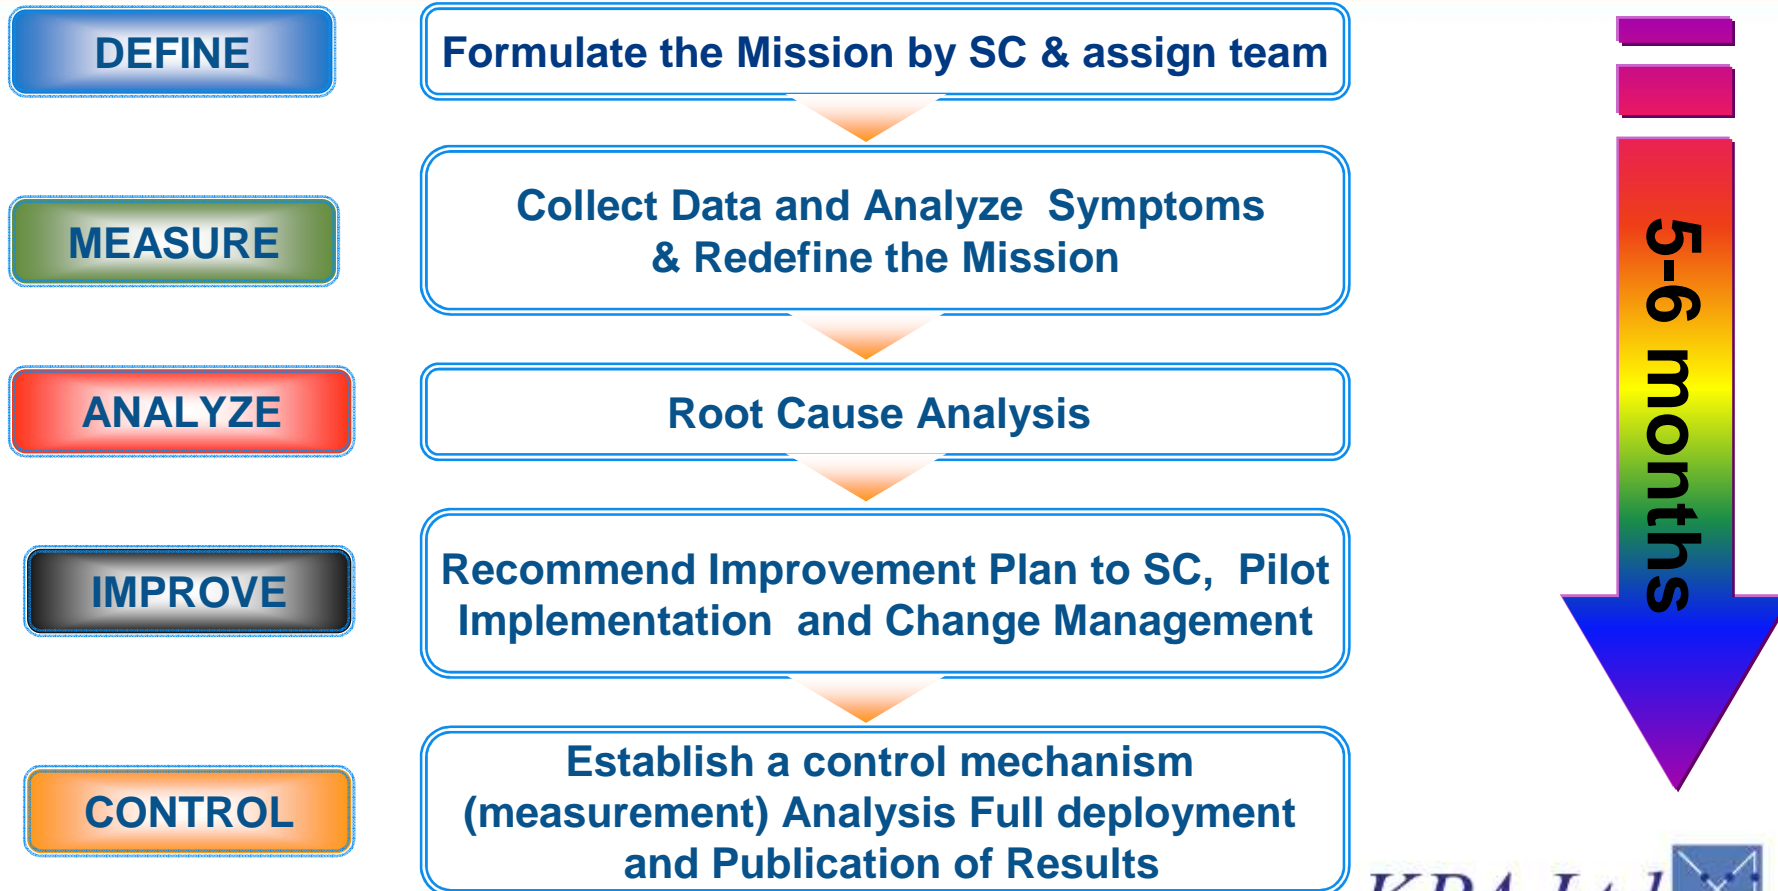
DEFINE

Formulate the Mission by SC & assign team

MEASURE

Collect Data and Analyze Symptoms & Redefine the Mission

ANALYZE

Root Cause Analysis

IMPROVE

Recommend Improvement Plan to SC, Pilot Implementation and Change Management

CONTROL

Establish a control mechanism (measurement) Analysis Full deployment and Publication of Results

5-6 months

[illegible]